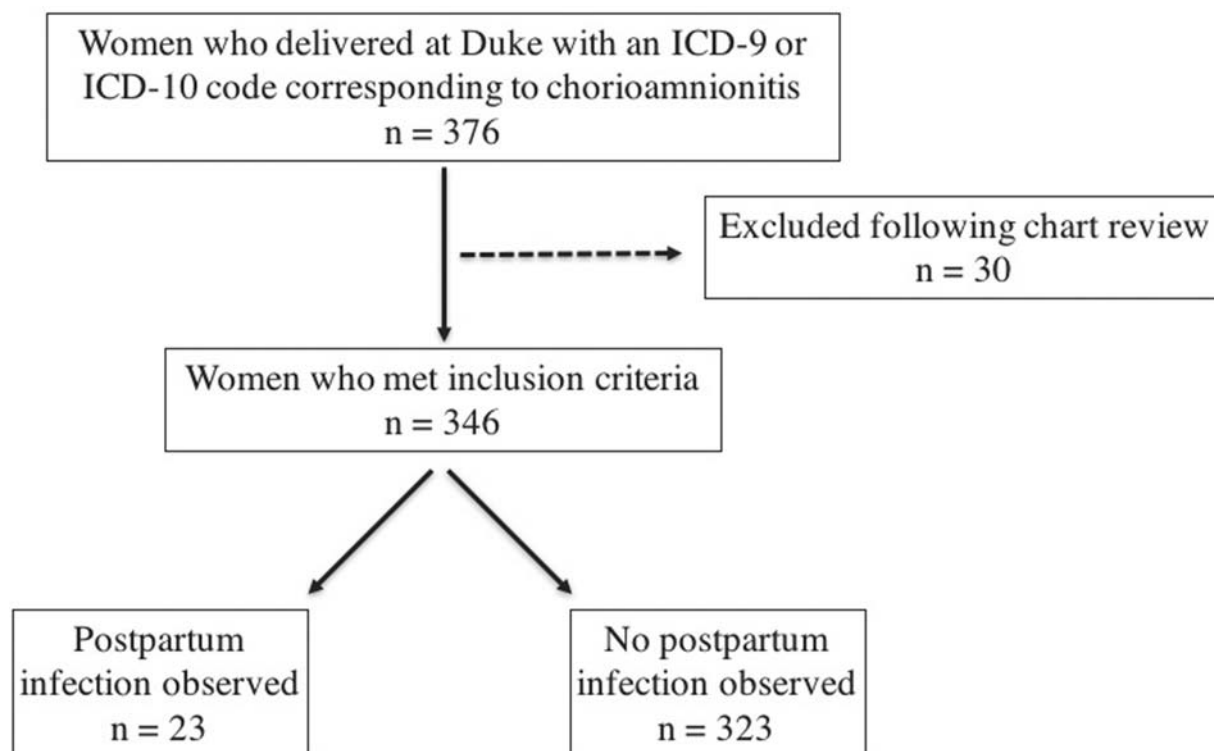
Women who delivered at Duke with an ICD-9 or ICD-10 code corresponding to chorioamnionitis
n = 376

Excluded following chart review
n = 30

Women who met inclusion criteria
n = 346

Postpartum infection observed
n = 23

No postpartum infection observed
n = 323